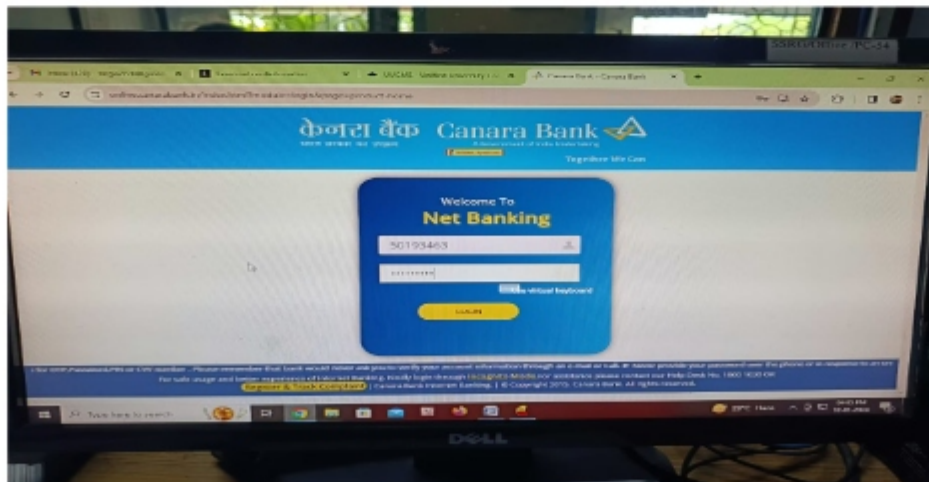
SSRD/Office/PC-54

Canara Bank - Canara Bank

केनरा बैंक Canara Bank

Together We Can

Welcome To
Net Banking

50193463

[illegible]

Use virtual keyboard

LOGIN

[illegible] Please remember that bank would never ask you to verify your account information through an e-mail or talk. Never provide your password over the phone or in response to an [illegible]
For safe usage and better experience of Canara Net Banking, kindly login through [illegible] please contact our Help Desk No. 1800 1030 OR
Register & Track Complaint | Canara Bank Internet Banking | © Copyright 2015. Canara Bank. All rights reserved.

Type here to search

DELL